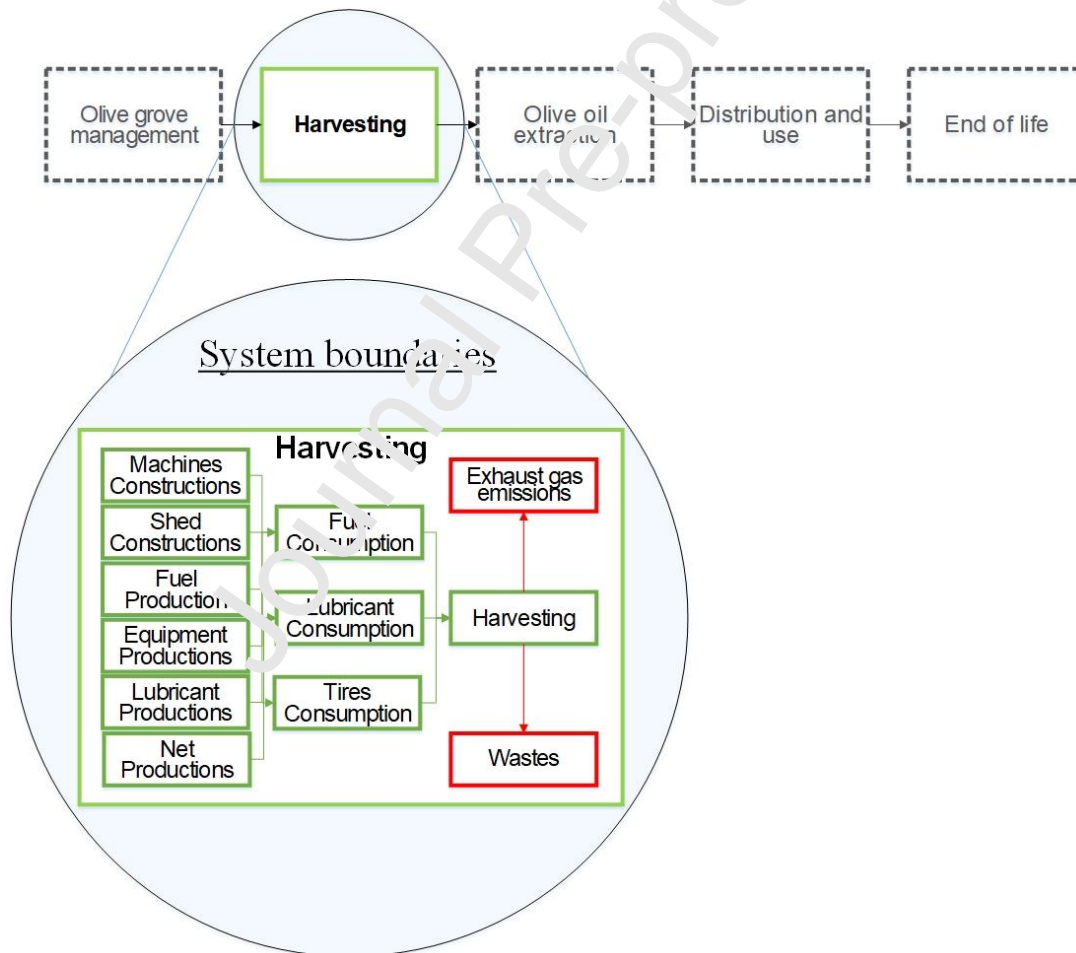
Olive grove management

Harvesting

Olive oil extraction

Distribution and use

End of life

System boundaries

Harvesting

Machines Constructions

Shed Constructions

Fuel Production

Equipment Productions

Lubricant Productions

Net Productions

Fuel Consumption

Lubricant Consumption

Tires Consumption

Harvesting

Exhaust gas emissions

Wastes

Journal Pre-proof